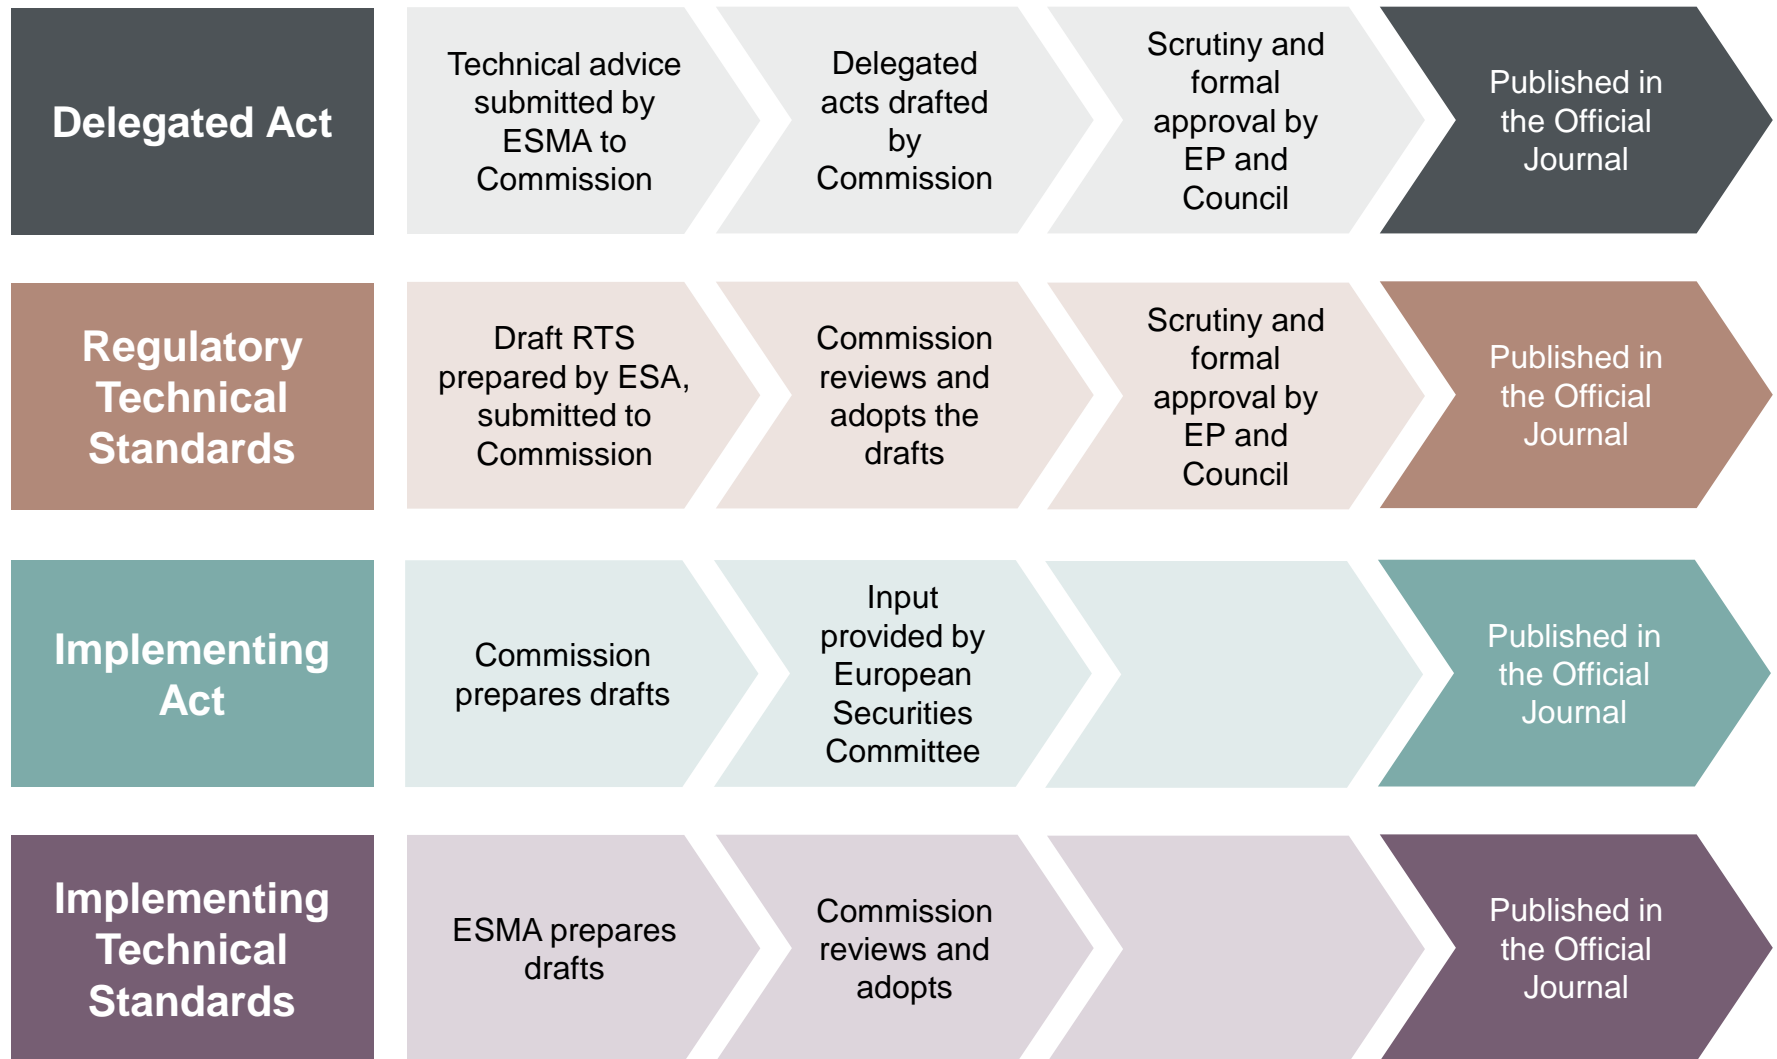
Delegated Act

Technical advice submitted by ESMA to Commission

Delegated acts drafted by Commission

Scrutiny and formal approval by EP and Council

Published in the Official Journal

Regulatory Technical Standards

Draft RTS prepared by ESA, submitted to Commission

Commission reviews and adopts the drafts

Scrutiny and formal approval by EP and Council

Published in the Official Journal

Implementing Act

Commission prepares drafts

Input provided by European Securities Committee

Published in the Official Journal

Implementing Technical Standards

ESMA prepares drafts

Commission reviews and adopts

Published in the Official Journal